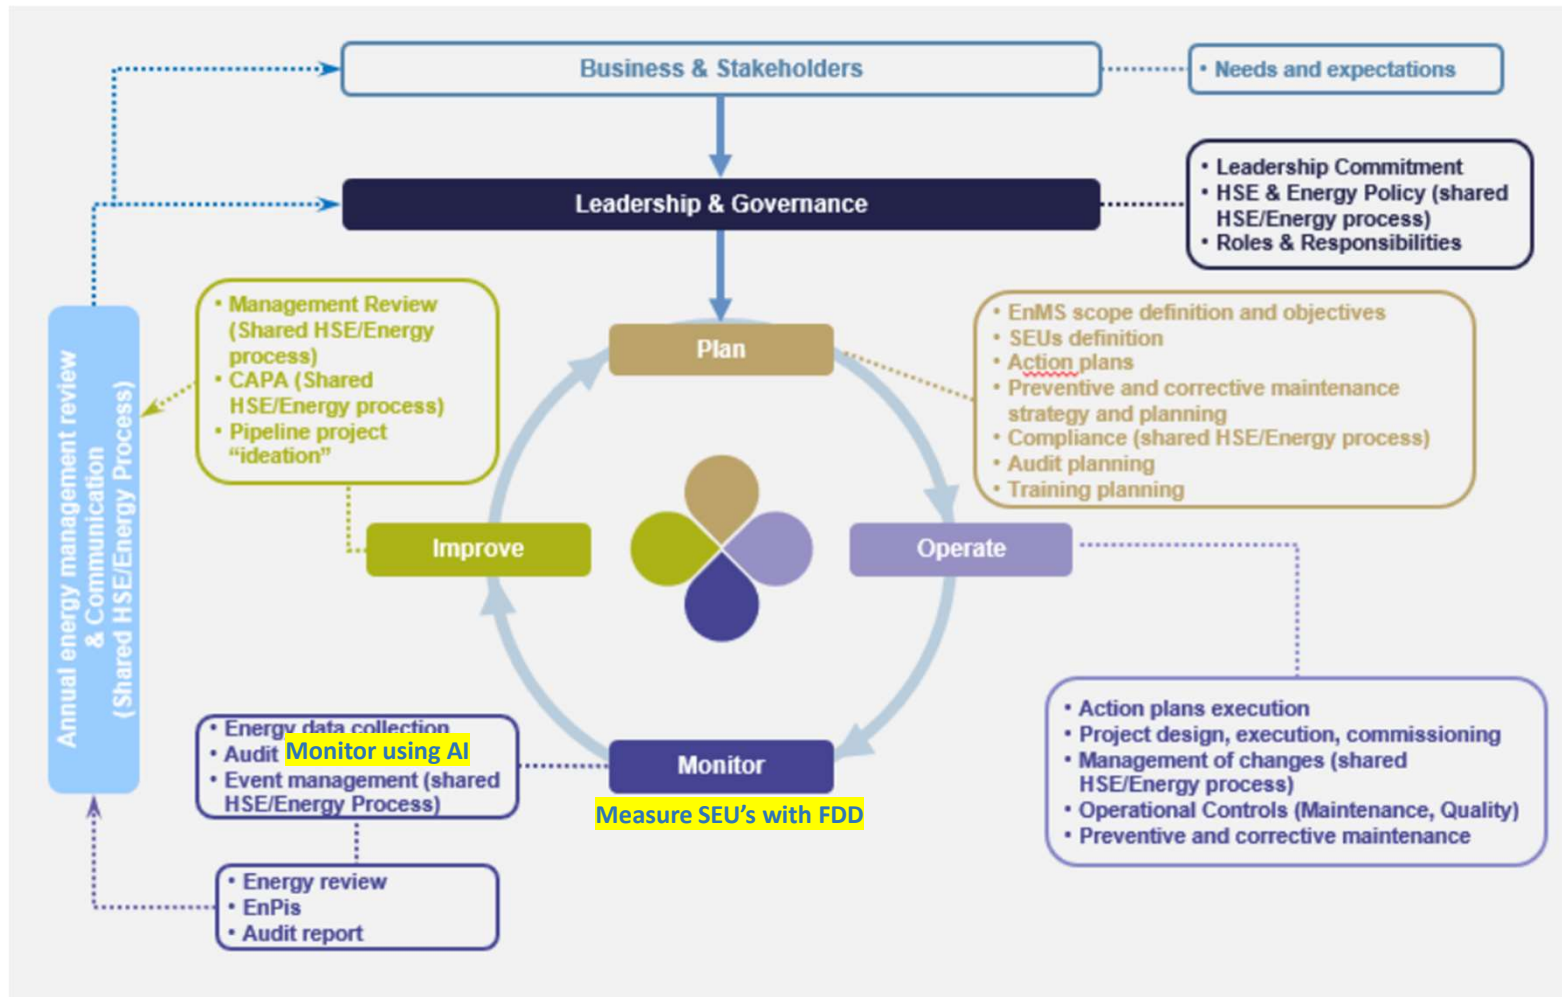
Business & Stakeholders

• Needs and expectations

Leadership & Governance

• Leadership Commitment
• HSE & Energy Policy (shared HSE/Energy process)
• Roles & Responsibilities

Annual energy management review & Communication (Shared HSE/Energy Process)

• Management Review (Shared HSE/Energy process)
• CAPA (Shared HSE/Energy process)
• Pipeline project "ideation"

Plan

• EnMS scope definition and objectives
• SEUs definition
• Action plans
• Preventive and corrective maintenance strategy and planning
• Compliance (shared HSE/Energy process)
• Audit planning
• Training planning

Improve

Operate

• Action plans execution
• Project design, execution, commissioning
• Management of changes (shared HSE/Energy process)
• Operational Controls (Maintenance, Quality)
• Preventive and corrective maintenance

• Energy data collection
• Audit Monitor using AI
• Event management (shared HSE/Energy Process)

Monitor

Measure SEU's with FDD

• Energy review
• EnPis
• Audit report